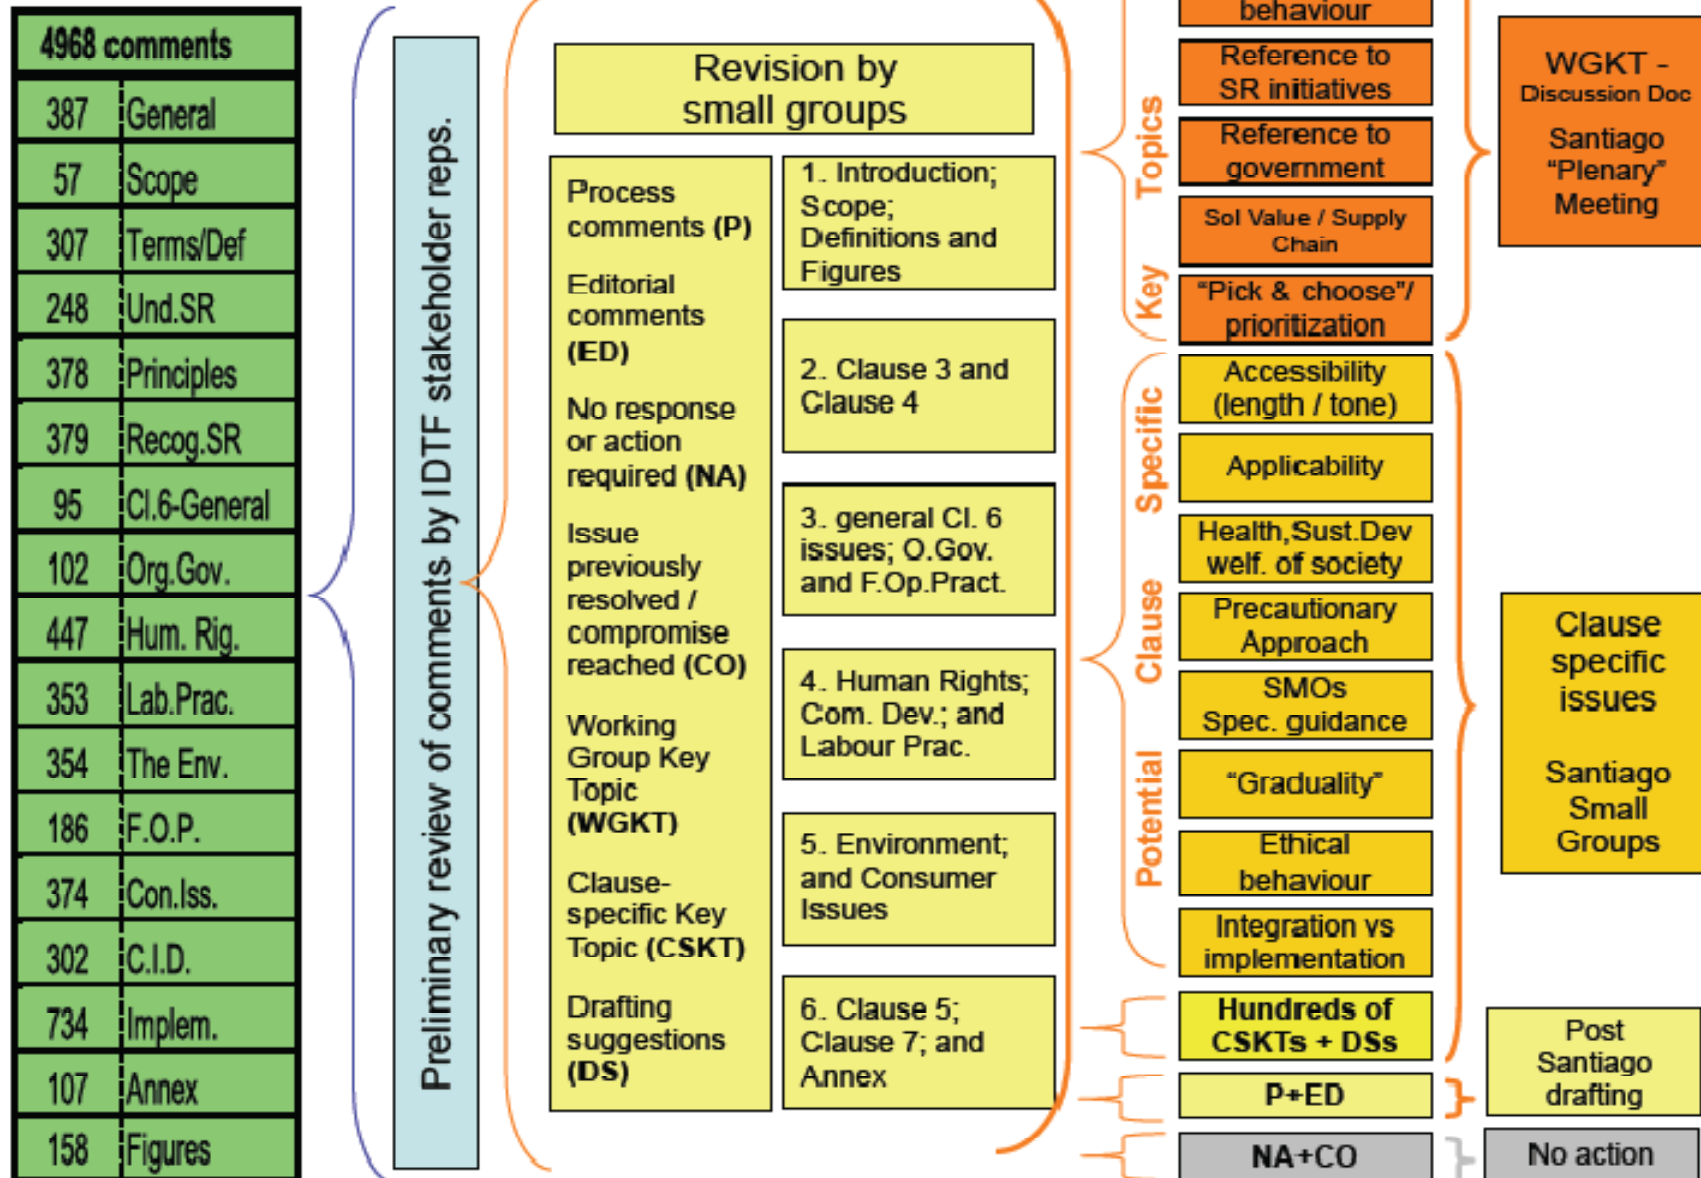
4968 comments

| | |
|---|---|
| 387 | General |
| 57 | Scope |
| 307 | Terms/Def |
| 248 | Und.SR |
| 378 | Principles |
| 379 | Recog.SR |
| 95 | Cl.6-General |
| 102 | Org.Gov. |
| 447 | Hum. Rig. |
| 353 | Lab.Prac. |
| 354 | The Env. |
| 186 | F.O.P. |
| 374 | Con.Iss. |
| 302 | C.I.D. |
| 734 | Implem. |
| 107 | Annex |
| 158 | Figures |

Preliminary review of comments by IDTF stakeholder reps.

Revision by small groups

Process comments (P)

Editorial comments (ED)

No response or action required (NA)

Issue previously resolved / compromise reached (CO)

Working Group Key Topic (WGKT)

Clause-specific Key Topic (CSKT)

Drafting suggestions (DS)

1. Introduction; Scope; Definitions and Figures

2. Clause 3 and Clause 4

3. general Cl. 6 issues; O.Gov. and F.Op.Pract.

4. Human Rights; Com. Dev.; and Labour Prac.

5. Environment; and Consumer Issues

6. Clause 5; Clause 7; and Annex

Key Topics

behaviour

Reference to SR initiatives

Reference to government

Sol Value / Supply Chain

"Pick & choose"/ prioritization

Potential Clause Specific

Accessibility (length / tone)

Applicability

Health,Sust.Dev welf. of society

Precautionary Approach

SMOs Spec. guidance

"Graduality"

Ethical behaviour

Integration vs implementation

Hundreds of CSKTs + DSs

P+ED

NA+CO

WGKT - Discussion Doc

Santiago "Plenary" Meeting

Clause specific issues

Santiago Small Groups

Post Santiago drafting

No action